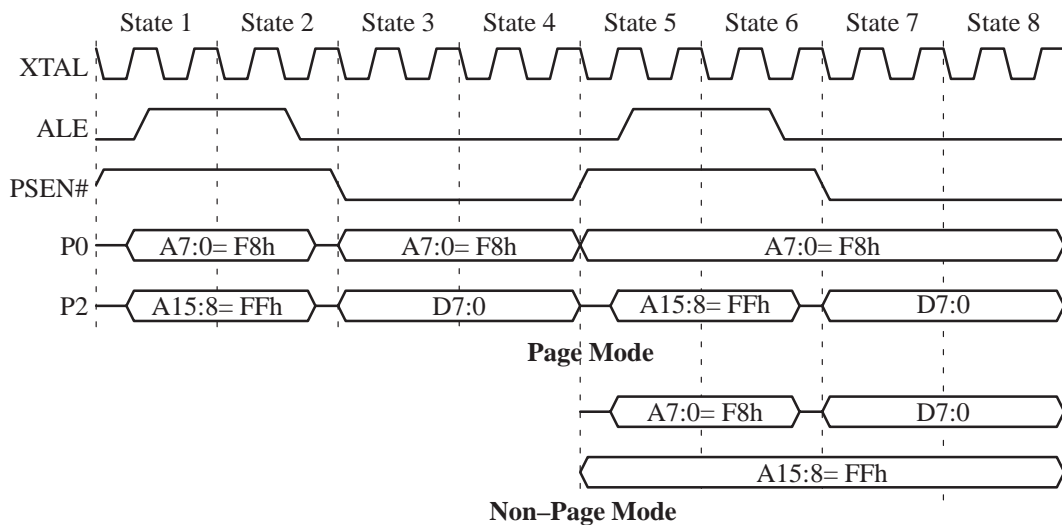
State 1 State 2 State 3 State 4 State 5 State 6 State 7 State 8

XTAL

ALE

PSEN#

P0 A7:0= F8h A7:0= F8h A7:0= F8h

P2 A15:8= FFh D7:0 A15:8= FFh D7:0

**Page Mode**

A7:0= F8h D7:0

A15:8= FFh

**Non–Page Mode**